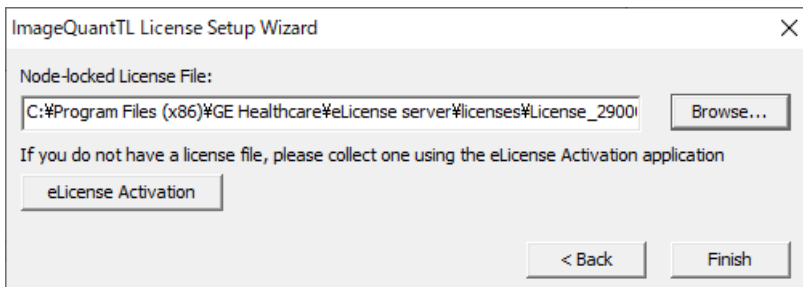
ImageQuantTL License Setup Wizard

×

Node-locked License File:

C:¥Program Files (x86)¥GE Healthcare¥eLicense server¥licenses¥License_2900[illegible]

Browse...

If you do not have a license file, please collect one using the eLicense Activation application

eLicense Activation

< Back

Finish